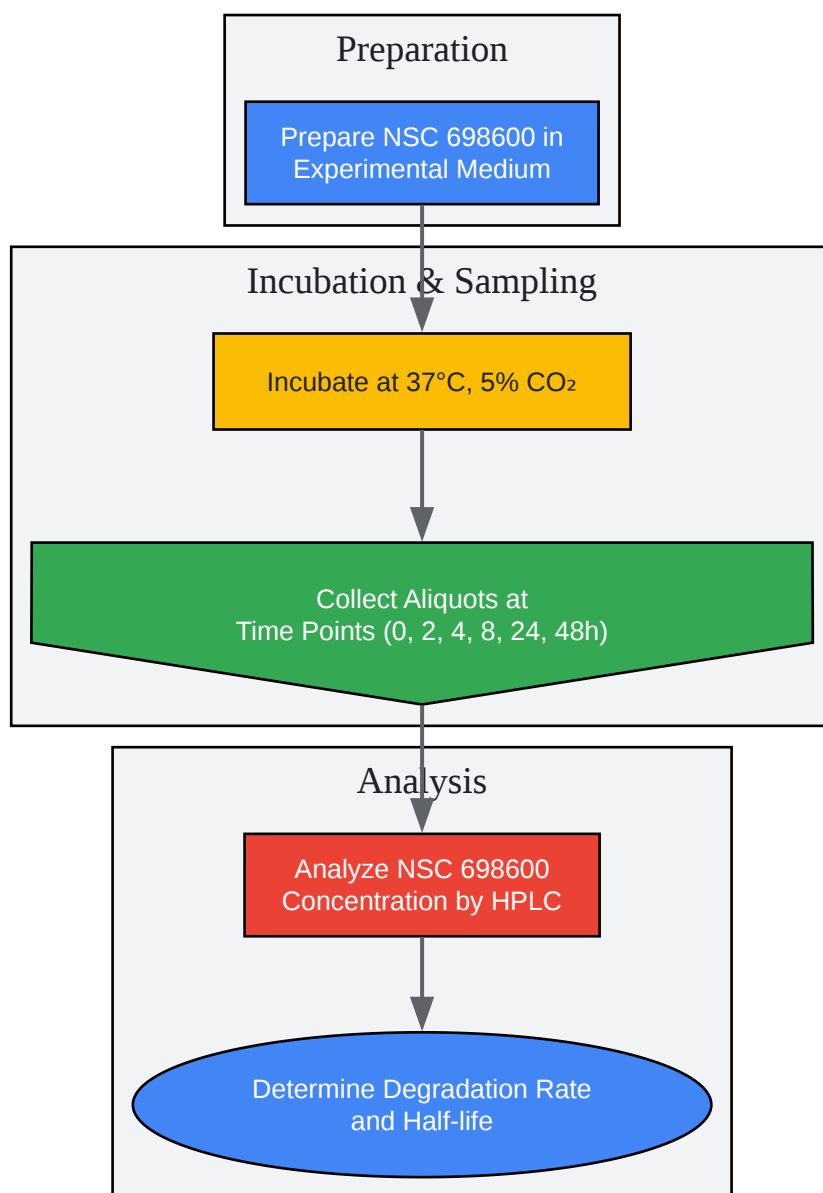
Preparation

Prepare NSC 698600 in Experimental Medium

Incubation & Sampling

Incubate at 37°C, 5% $CO_2$

Collect Aliquots at Time Points (0, 2, 4, 8, 24, 48h)

Analysis

Analyze NSC 698600 Concentration by HPLC

Determine Degradation Rate and Half-life